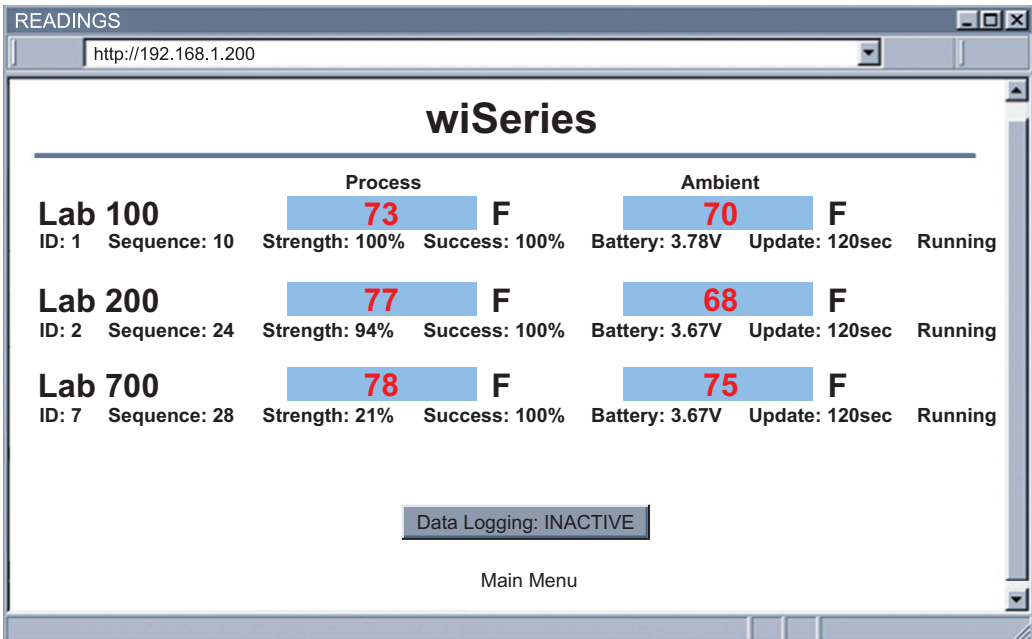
READINGS

http://192.168.1.200

wiSeries

| | Process | | Ambient | |
|---|---|---|---|---|
| Lab 100 | 73 | F | 70 | F |

ID: 1 Sequence: 10 Strength: 100% Success: 100% Battery: 3.78V Update: 120sec Running

| | | | | |
|---|---|---|---|---|
| Lab 200 | 77 | F | 68 | F |

ID: 2 Sequence: 24 Strength: 94% Success: 100% Battery: 3.67V Update: 120sec Running

| | | | | |
|---|---|---|---|---|
| Lab 700 | 78 | F | 75 | F |

ID: 7 Sequence: 28 Strength: 21% Success: 100% Battery: 3.67V Update: 120sec Running

Data Logging: INACTIVE

Main Menu